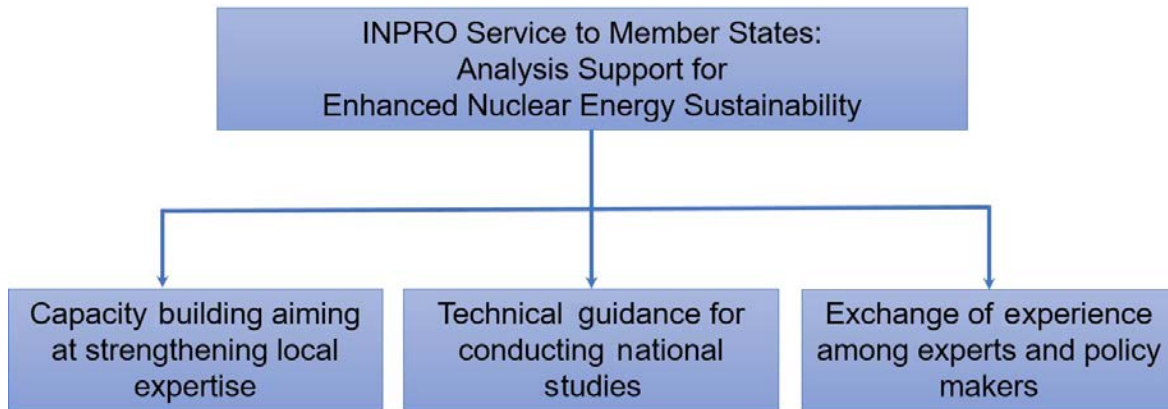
INPRO Service to Member States:
Analysis Support for
Enhanced Nuclear Energy Sustainability

Capacity building aiming at strengthening local expertise

Technical guidance for conducting national studies

Exchange of experience among experts and policy makers